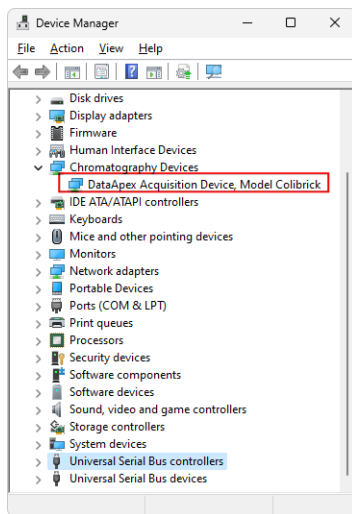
Device Manager

File Action View Help

Disk drives
Display adapters
Firmware
Human Interface Devices
Chromatography Devices
DataApex Acquisition Device, Model Colibrick
IDE ATA/ATAPI controllers
Keyboards
Mice and other pointing devices
Monitors
Network adapters
Portable Devices
Ports (COM & LPT)
Print queues
Processors
Security devices
Software components
Software devices
Sound, video and game controllers
Storage controllers
System devices
Universal Serial Bus controllers
Universal Serial Bus devices